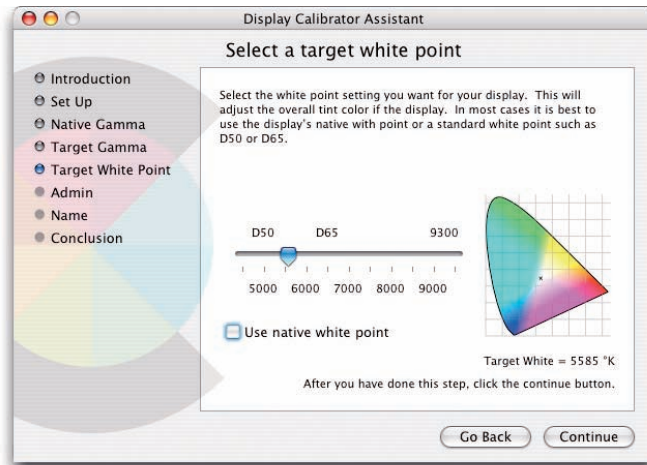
Display Calibrator Assistant

Select a target white point

Introduction
Set Up
Native Gamma
Target Gamma
Target White Point
Admin
Name
Conclusion

Select the white point setting you want for your display. This will adjust the overall tint color if the display. In most cases it is best to use the display's native with point or a standard white point such as D50 or D65.

D50 D65 9300

5000 6000 7000 8000 9000

Use native white point

Target White = 5585 °K

After you have done this step, click the continue button.

Go Back

Continue